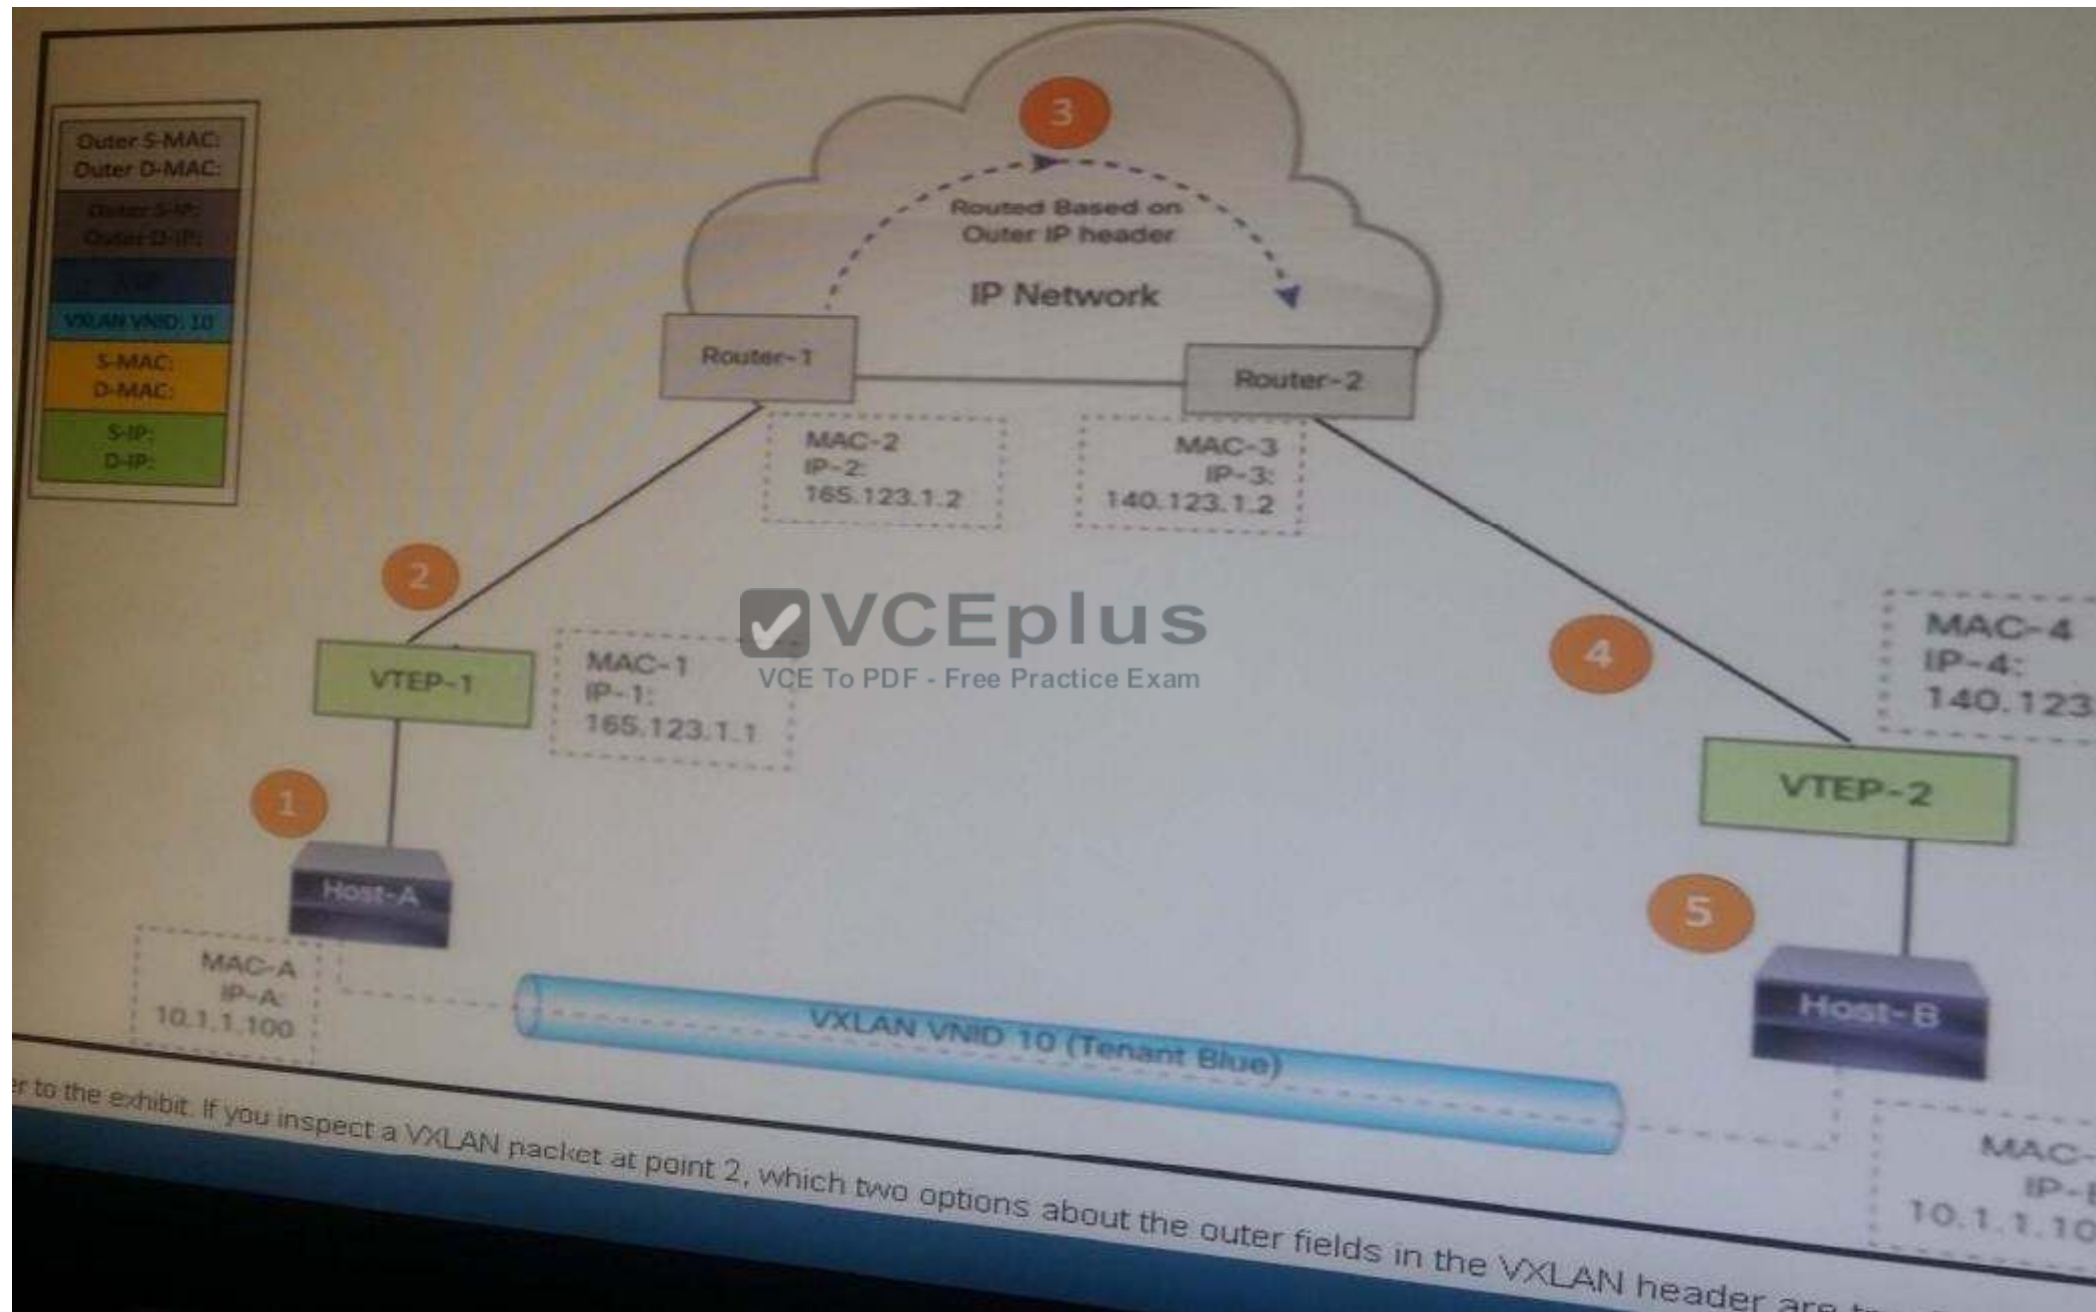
Outer S-MAC:
Outer D-MAC:
Outer S-IP:
Outer D-IP:
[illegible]
VXLAN VNID: 10
S-MAC:
D-MAC:
S-IP:
D-IP:

3
Routed Based on Outer IP header
IP Network

Router-1
Router-2

MAC-2
IP-2:
165.123.1.2

MAC-3
IP-3:
140.123.1.2

2
VTEP-1
MAC-1
IP-1:
165.123.1.1

VCEplus
VCE To PDF - Free Practice Exam

4
MAC-4
IP-4:
140.123

VTEP-2

1
Host-A
MAC-A
IP-A:
10.1.1.100

5
Host-B

VXLAN VNID 10 (Tenant Blue)

MAC-
IP-
10.1.1.10

r to the exhibit. If you inspect a VXLAN packet at point 2, which two options about the outer fields in the VXLAN header are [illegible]